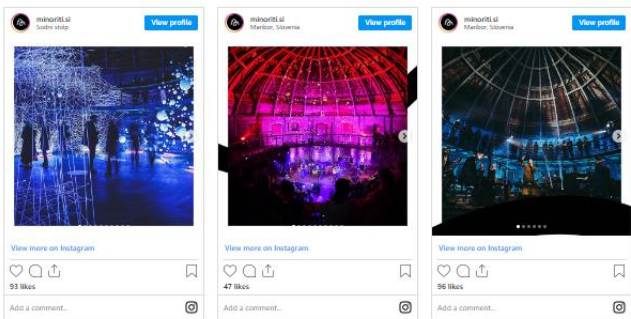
minoriti.si
Sodni stolp
View profile

View more on Instagram

93 likes

Add a comment...

minoriti.si
Maribor, Slovenia
View profile

View more on Instagram

47 likes

Add a comment...

minoriti.si
Maribor, Slovenia
View profile

View more on Instagram

96 likes

Add a comment...